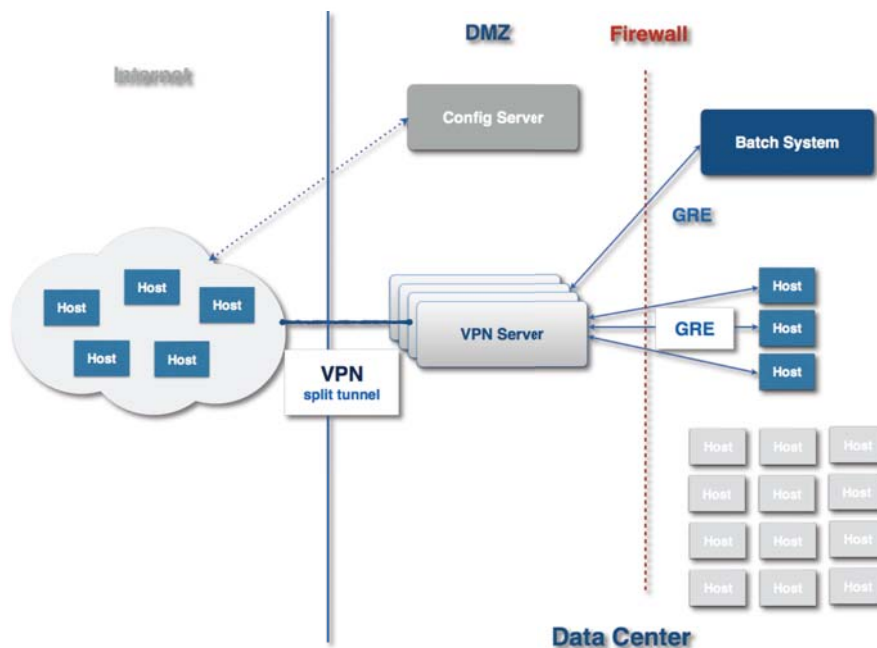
Internet

DMZ

Firewall

Config Server

Batch System

GRE

Host
Host
Host
Host
Host

VPN Server

Host
GRE
Host
Host

VPN
split tunnel

Host Host Host
Host Host Host
Host Host Host
Host Host Host

Data Center